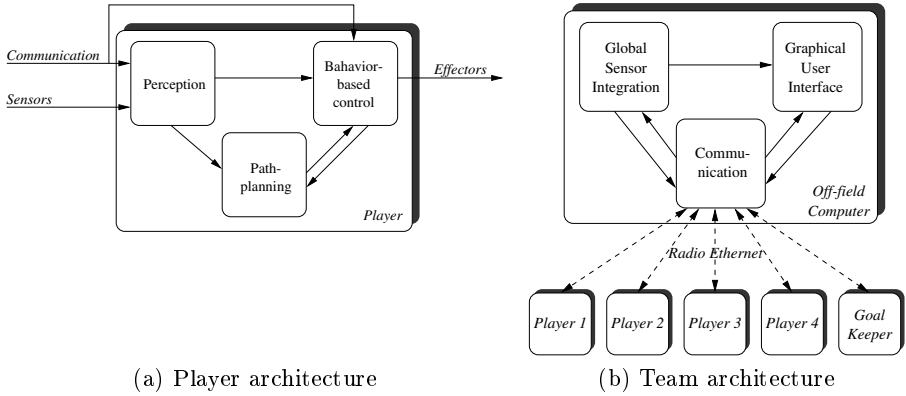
Communication

Sensors

Perception

Bahavior-based control

Effectors

Path-planning

Player

Global Sensor Integration

Graphical User Interface

Commu-nication

Off-field Computer

Radio Ethernet

Player 1

Player 2

Player 3

Player 4

Goal Keeper

(a) Player architecture

(b) Team architecture